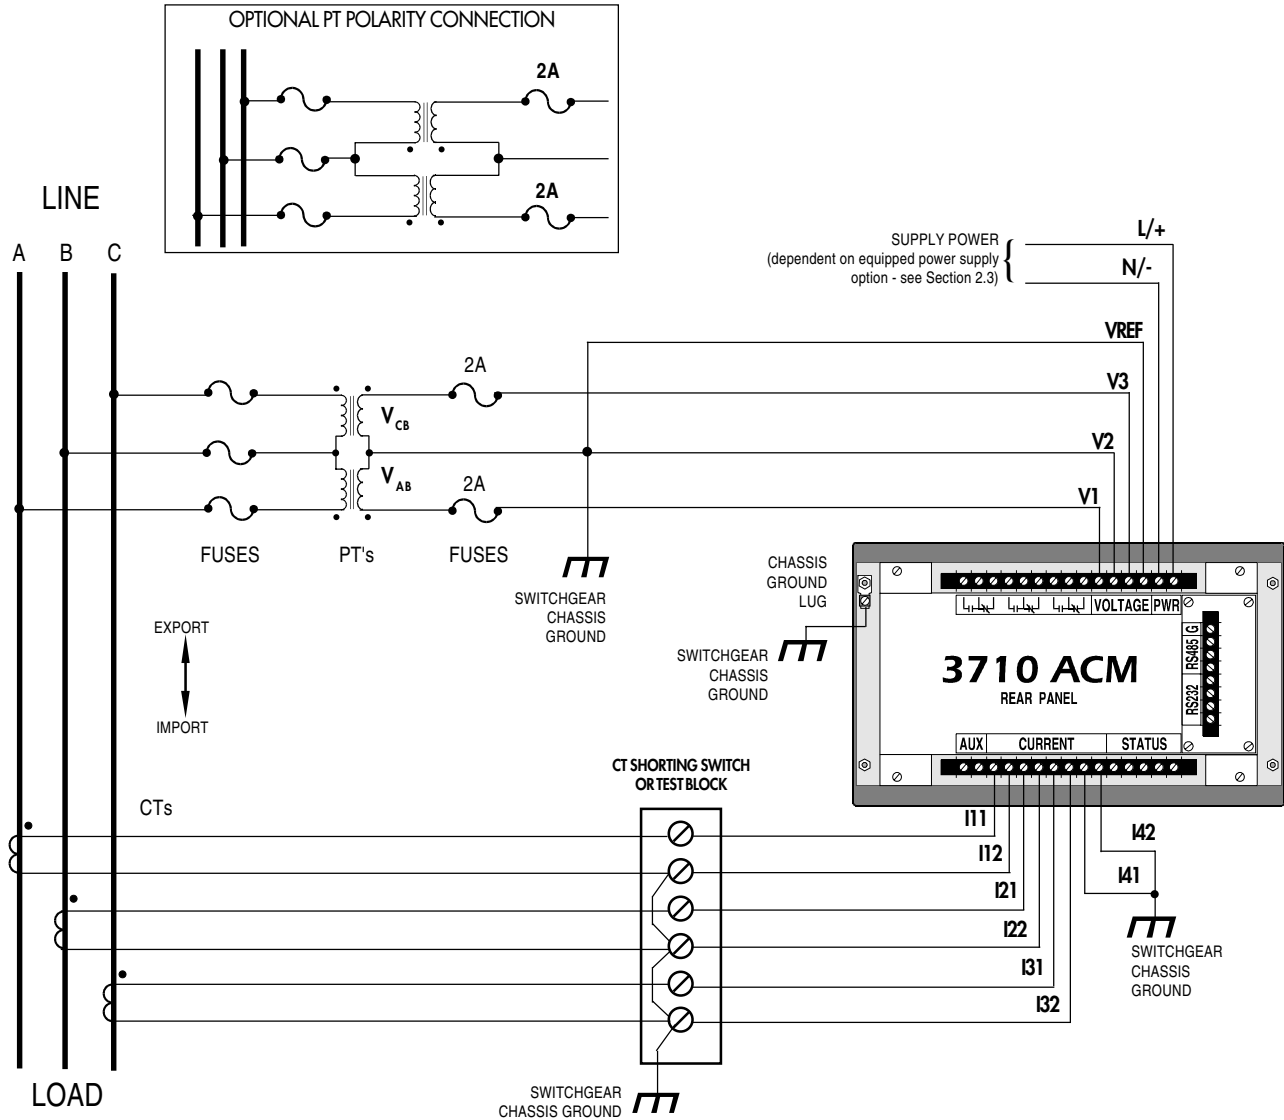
OPTIONAL PT POLARITY CONNECTION

2A

2A

LINE

A B C

SUPPLY POWER (dependent on equipped power supply option - see Section 2.3)

L/+

N/-

VREF

2A

V3

$V_{CB}$

V2

$V_{AB}$

2A

V1

FUSES PT's FUSES

SWITCHGEAR CHASSIS GROUND

CHASSIS GROUND LUG

VOLTAGE PWR

G

RS485

SWITCHGEAR CHASSIS GROUND

3710 ACM

REAR PANEL

RS232

EXPORT

IMPORT

AUX CURRENT STATUS

CT SHORTING SWITCH OR TEST BLOCK

CTs

I11

I42

I12

I41

I21

I22

SWITCHGEAR CHASSIS GROUND

I31

I32

LOAD

SWITCHGEAR CHASSIS GROUND